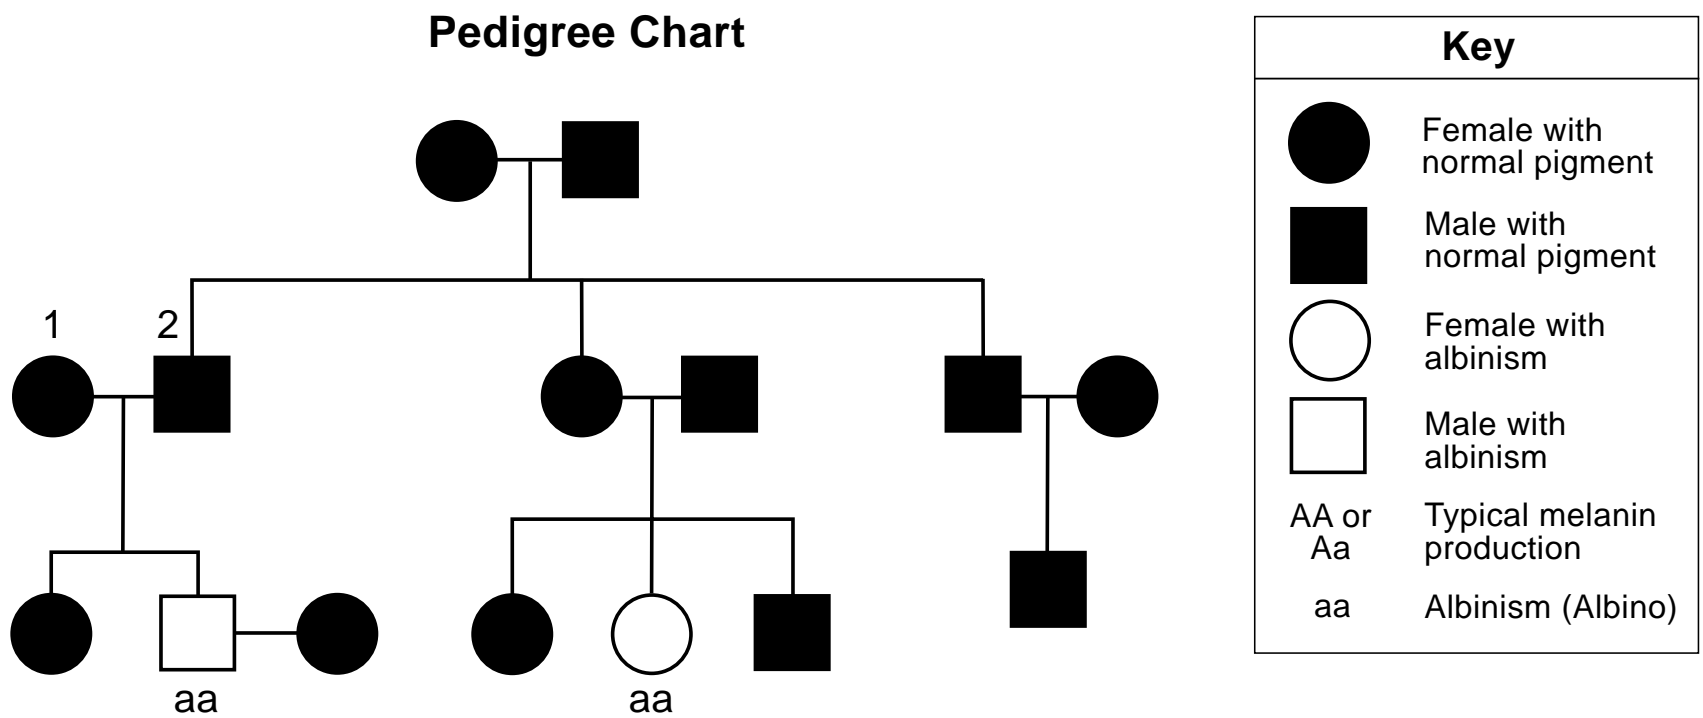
Pedigree Chart

1
2

aa
aa

| Key | |
|---|---|
| | Female with normal pigment |
| | Male with normal pigment |
| | Female with albinism |
| | Male with albinism |
| AA or Aa | Typical melanin production |
| aa | Albinism (Albino) |